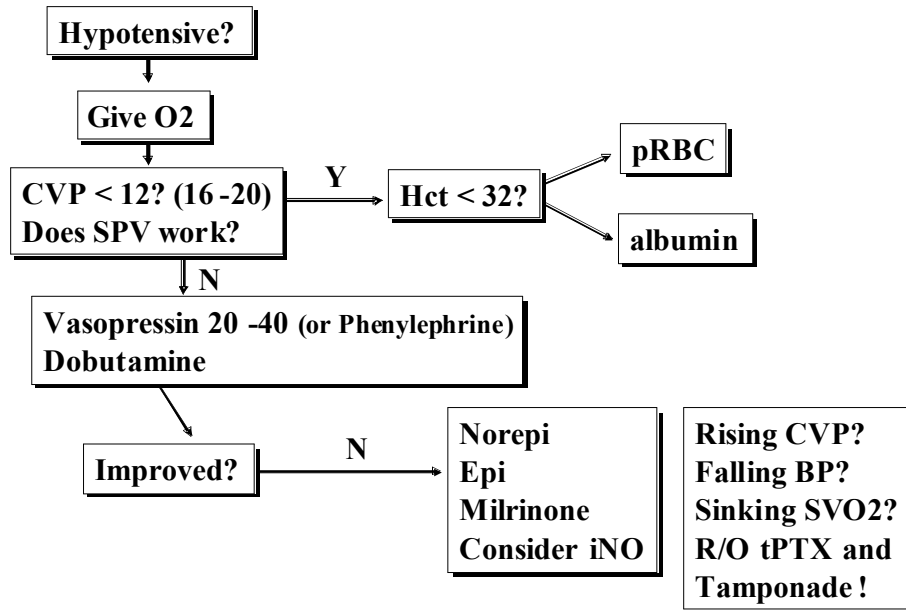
Hypotensive?

Give O2

CVP < 12? (16 -20)
Does SPV work?

Y

Hct < 32?

pRBC

albumin

N

Vasopressin 20 -40 (or Phenylephrine)
Dobutamine

Improved?

N

Norepi
Epi
Milrinone
Consider iNO

Rising CVP?
Falling BP?
Sinking SVO2?
R/O tPTX and
Tamponade !